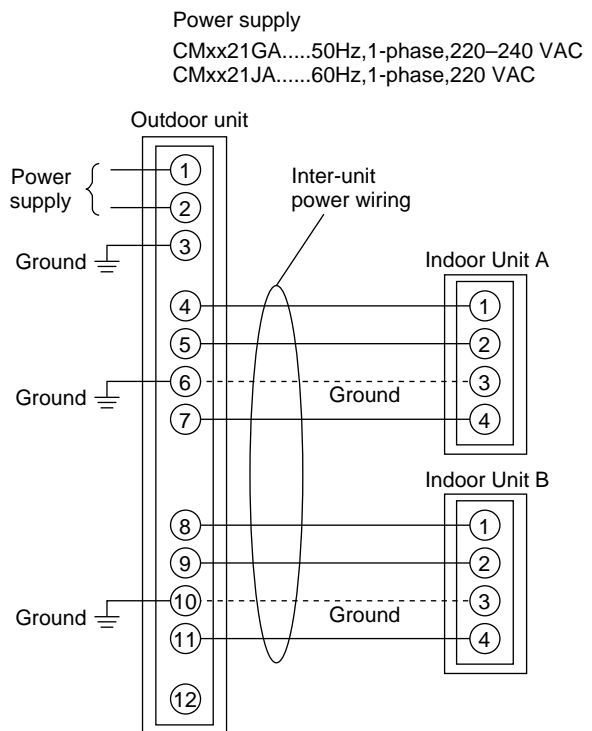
Power supply
CMxx21GA.....50Hz,1-phase,220–240 VAC
CMxx21JA......60Hz,1-phase,220 VAC

Outdoor unit

Power supply
1
2
Ground
3
Inter-unit power wiring
Indoor Unit A
4
1
5
2
Ground
6
3
Ground
7
4
Indoor Unit B
8
1
9
2
Ground
10
3
Ground
11
4
12